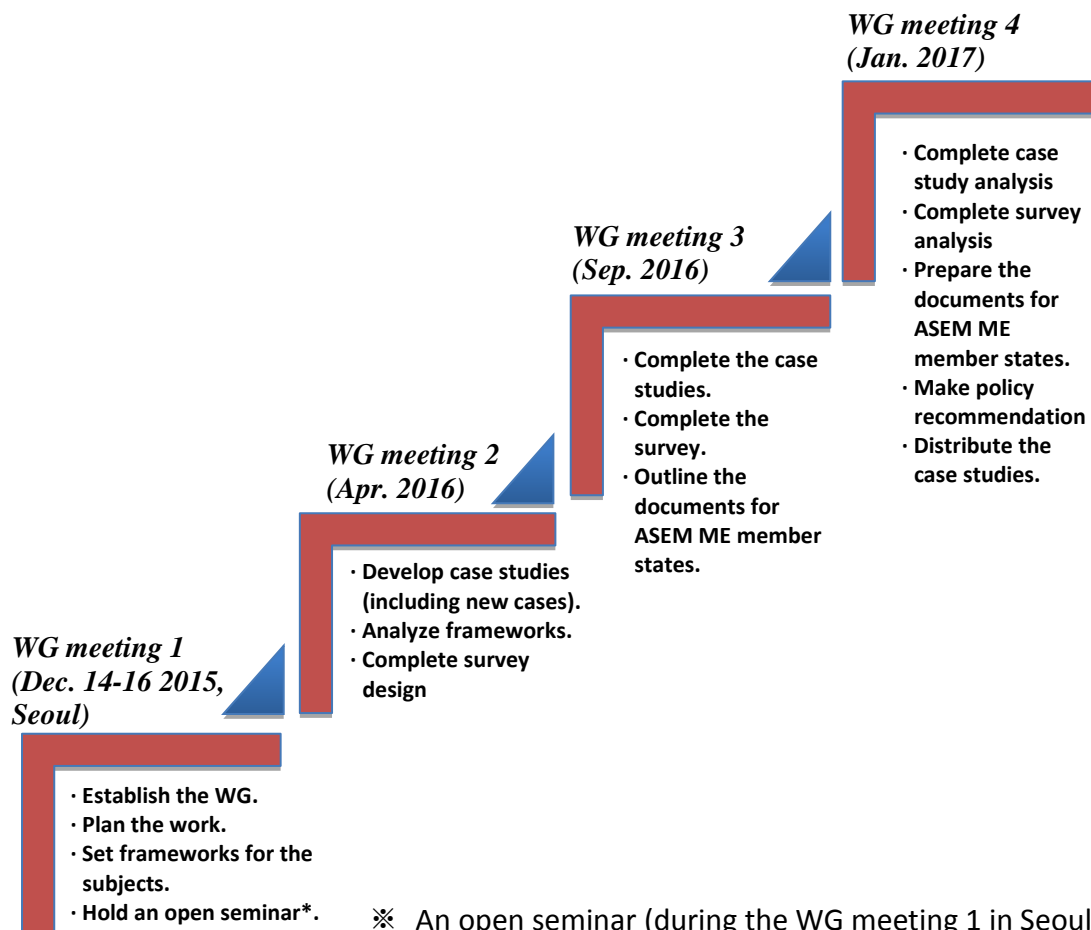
WG meeting 4
(Jan. 2017)

· Complete case study analysis
· Complete survey analysis
· Prepare the documents for ASEM ME member states.
· Make policy recommendation
· Distribute the case studies.

WG meeting 3
(Sep. 2016)

· Complete the case studies.
· Complete the survey.
· Outline the documents for ASEM ME member states.

WG meeting 2
(Apr. 2016)

· Develop case studies (including new cases).
· Analyze frameworks.
· Complete survey design

WG meeting 1
(Dec. 14-16 2015, Seoul)

· Establish the WG.
· Plan the work.
· Set frameworks for the subjects.
· Hold an open seminar*.

※ An open seminar (during the WG meeting 1 in Seoul